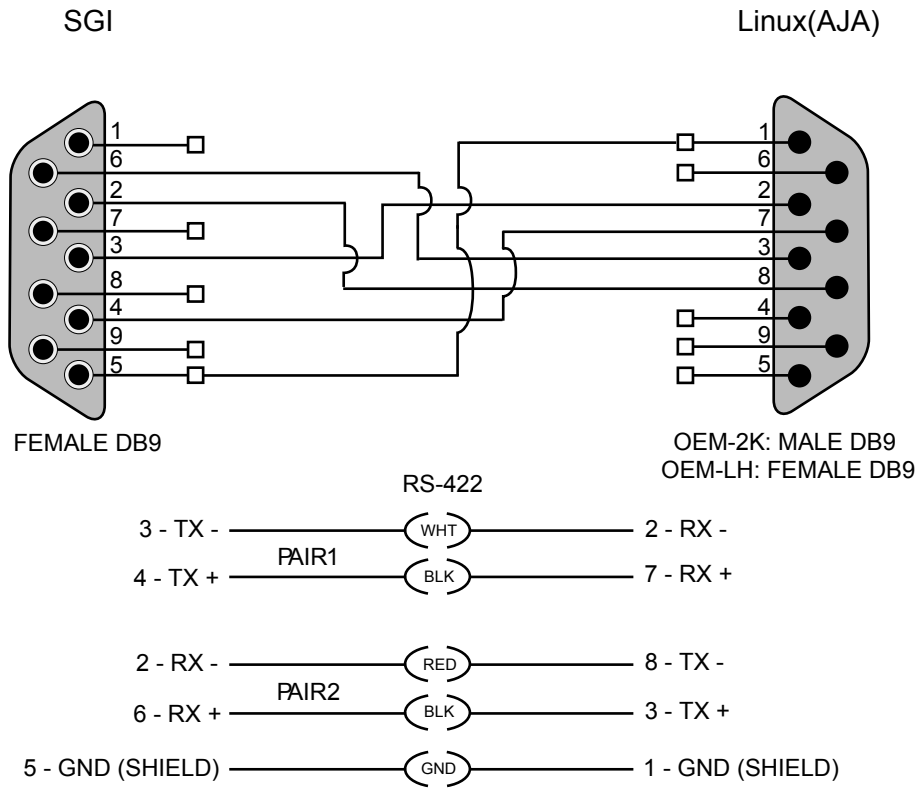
SGI

Linux(AJA)

1
6
2
7
3
8
4
9
5

1
6
2
7
3
8
4
9
5

FEMALE DB9

OEM-2K: MALE DB9
OEM-LH: FEMALE DB9

RS-422

3 - TX - WHT 2 - RX -
PAIR1
4 - TX + BLK 7 - RX +

2 - RX - RED 8 - TX -
PAIR2
6 - RX + BLK 3 - TX +

5 - GND (SHIELD) GND 1 - GND (SHIELD)